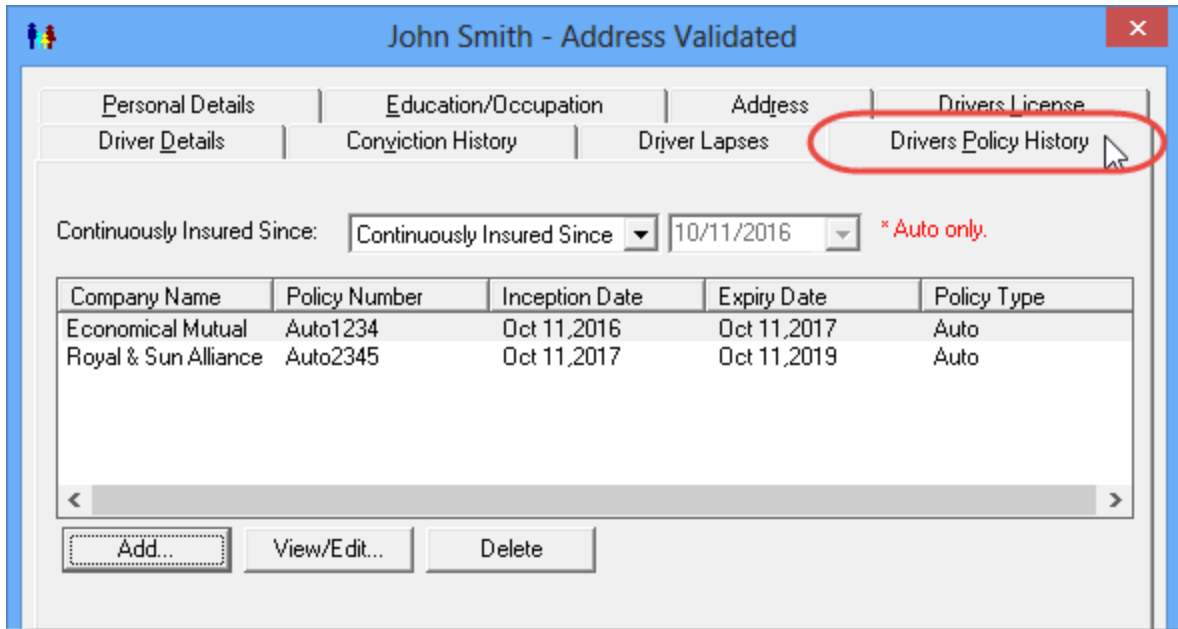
John Smith - Address Validated

Personal Details | Education/Occupation | Address | Drivers License

Driver Details | Conviction History | Driver Lapses | Drivers Policy History

Continuously Insured Since: Continuously Insured Since 10/11/2016 * Auto only.

| Company Name | Policy Number | Inception Date | Expiry Date | Policy Type |
|---|---|---|---|---|
| Economical Mutual | Auto1234 | Oct 11,2016 | Oct 11,2017 | Auto |
| Royal & Sun Alliance | Auto2345 | Oct 11,2017 | Oct 11,2019 | Auto |

Add... View/Edit... Delete